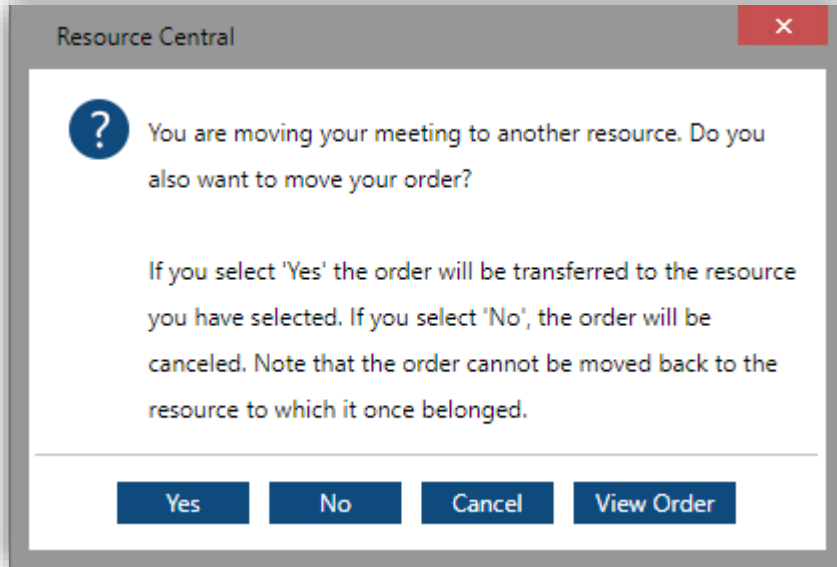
Resource Central

×

?

You are moving your meeting to another resource. Do you also want to move your order?

If you select 'Yes' the order will be transferred to the resource you have selected. If you select 'No', the order will be canceled. Note that the order cannot be moved back to the resource to which it once belonged.

Yes No Cancel View Order